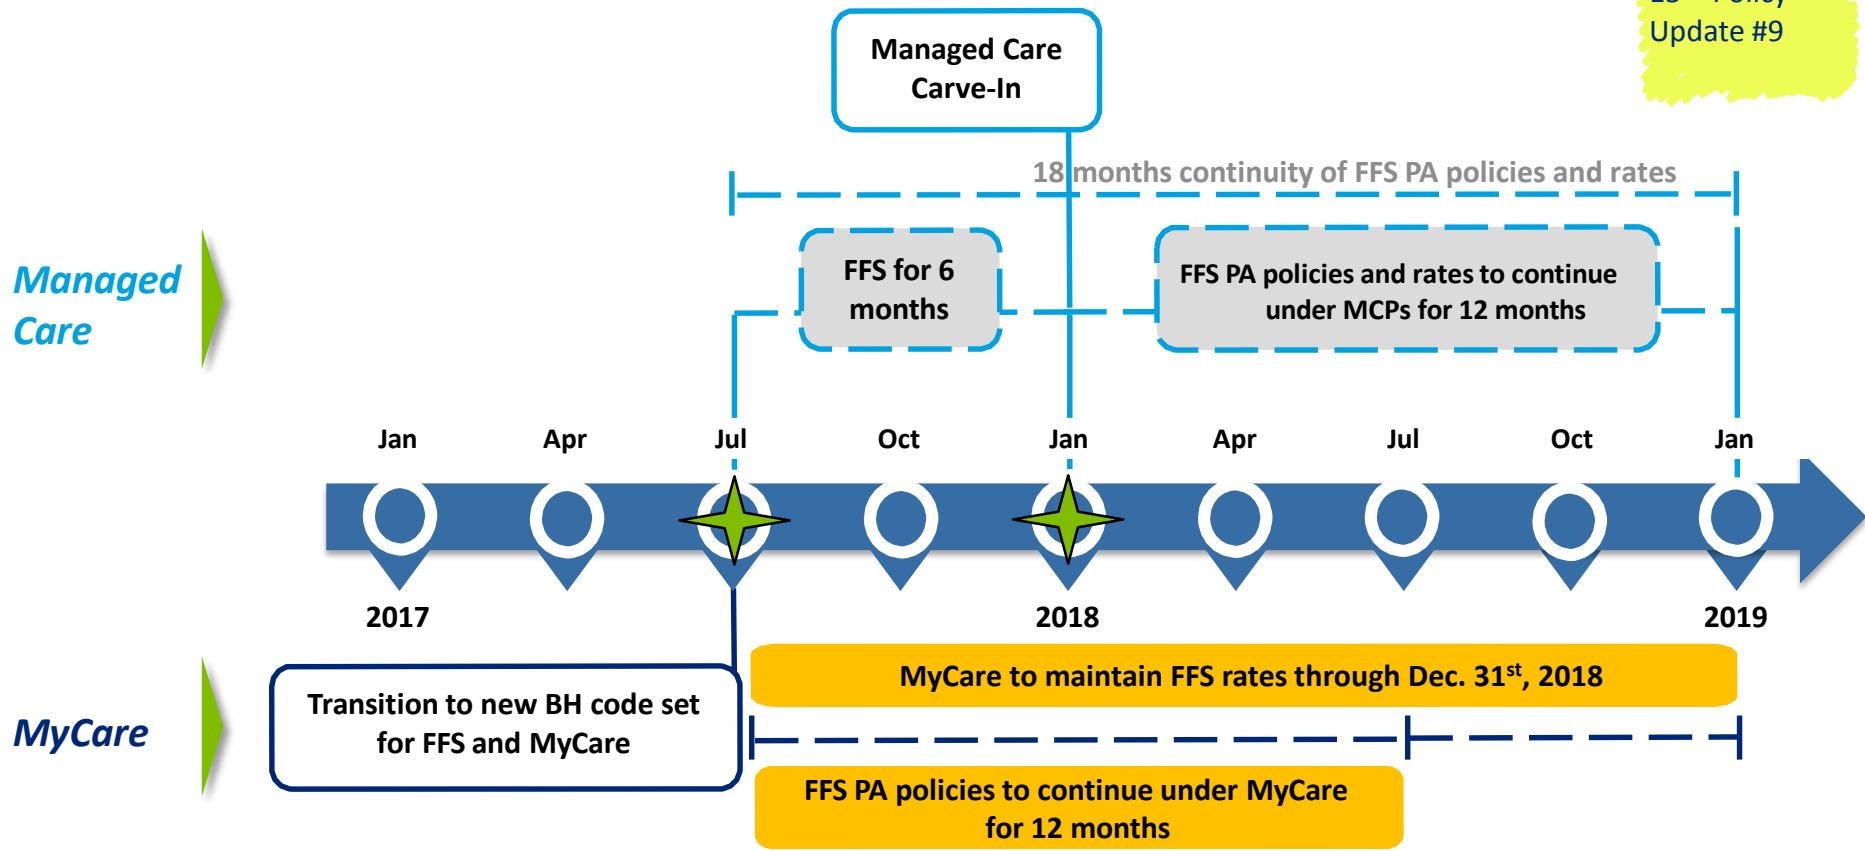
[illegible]
Update #9

Managed Care Carve-In

18 months continuity of FFS PA policies and rates

Managed Care

FFS for 6 months

FFS PA policies and rates to continue under MCPs for 12 months

Jan Apr Jul Oct Jan Apr Jul Oct Jan

2017 2018 2019

MyCare

Transition to new BH code set for FFS and MyCare

MyCare to maintain FFS rates through Dec. 31$^{st}$, 2018

FFS PA policies to continue under MyCare for 12 months